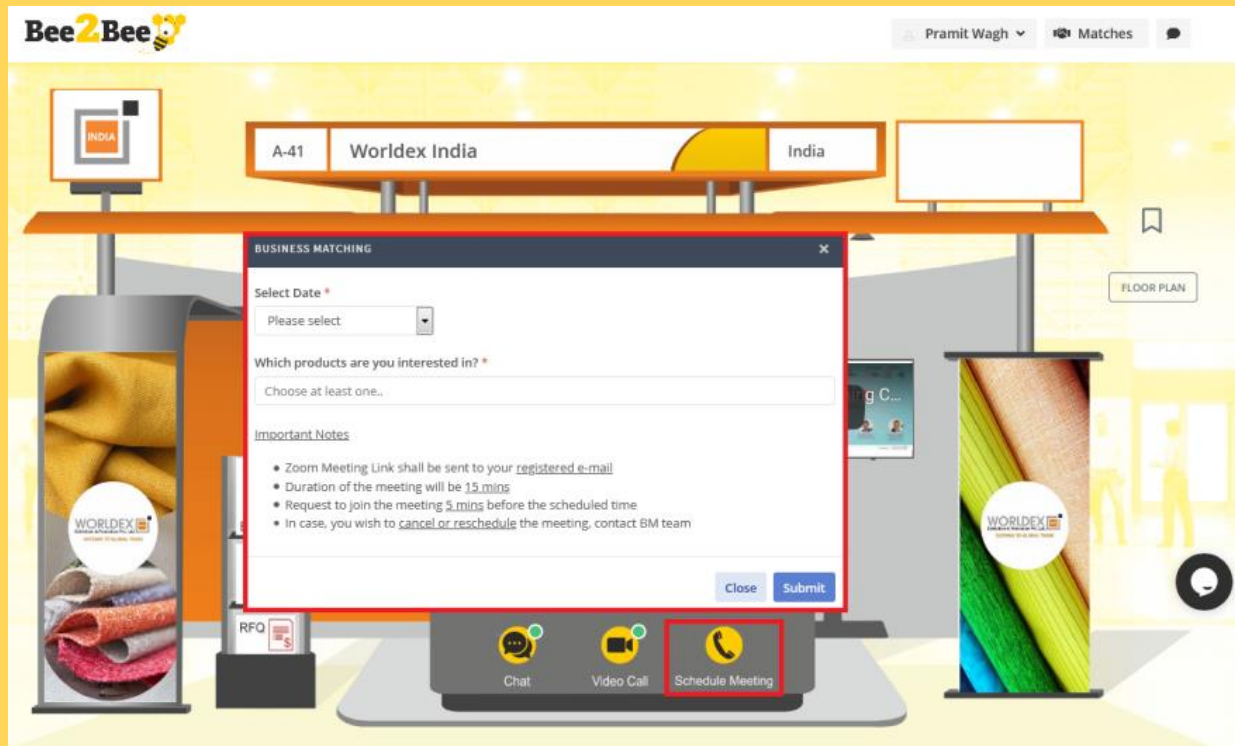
Bee2Bee

Pramit Wagh

Matches

INDIA

A-41

Worldex India

India

FLOOR PLAN

BUSINESS MATCHING

×

Select Date *

Please select

Which products are you interested in? *

Choose at least one..

Important Notes

- Zoom Meeting Link shall be sent to your registered e-mail
- Duration of the meeting will be 15 mins
- Request to join the meeting 5 mins before the scheduled time
- In case, you wish to cancel or reschedule the meeting, contact BM team

Close

Submit

g C...

WORLDEX

WORLDEX

RFQ

Chat

Video Call

Schedule Meeting